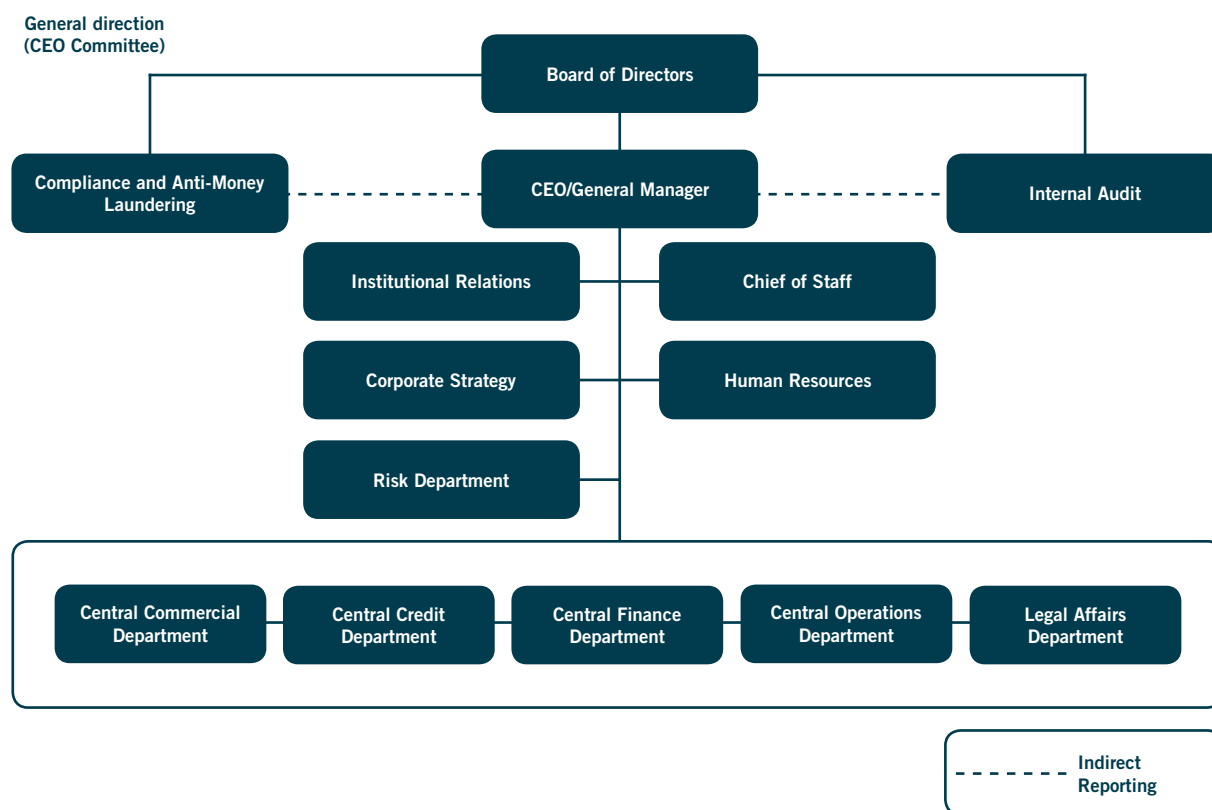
General direction
(CEO Committee)

Board of Directors

Compliance and Anti-Money Laundering

CEO/General Manager

Internal Audit

Institutional Relations

Chief of Staff

Corporate Strategy

Human Resources

Risk Department

Central Commercial Department

Central Credit Department

Central Finance Department

Central Operations Department

Legal Affairs Department

Indirect Reporting